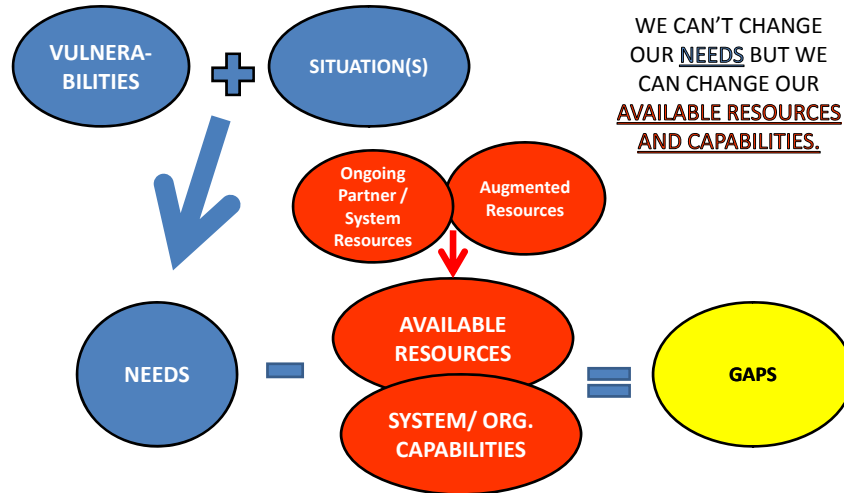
VULNERA-BILITIES

SITUATION(S)

WE CAN'T CHANGE OUR NEEDS BUT WE CAN CHANGE OUR AVAILABLE RESOURCES AND CAPABILITIES.

Ongoing Partner / System Resources

Augmented Resources

NEEDS

AVAILABLE RESOURCES

SYSTEM/ ORG. CAPABILITIES

GAPS